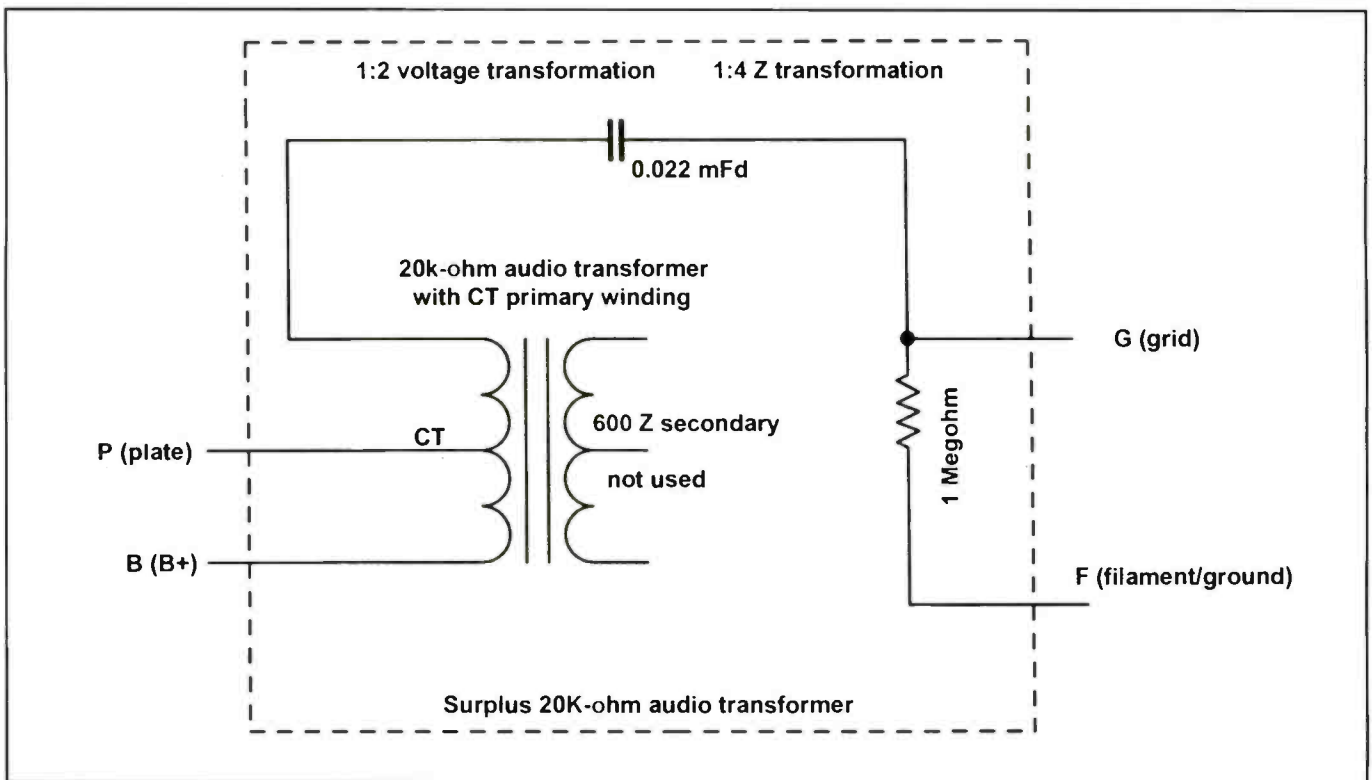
1:2 voltage transformation 1:4 Z transformation

0.022 mFd

20k-ohm audio transformer with CT primary winding

G (grid)

1 Megohm

P (plate)

CT

600 Z secondary

not used

B (B+)

F (filament/ground)

Surplus 20K-ohm audio transformer